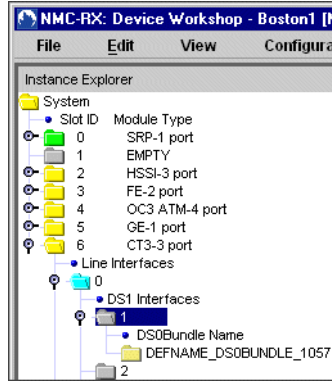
NMC-RX: Device Workshop - Boston1 [N

File Edit View Configura

Instance Explorer

System

Slot ID Module Type

0 SRP-1 port

1 EMPTY

2 HSSI-3 port

3 FE-2 port

4 OC3 ATM-4 port

5 GE-1 port

6 CT3-3 port

Line Interfaces

0

DS1 Interfaces

1

DS0Bundle Name

DEFNAME_DS0BUNDLE_1057

2